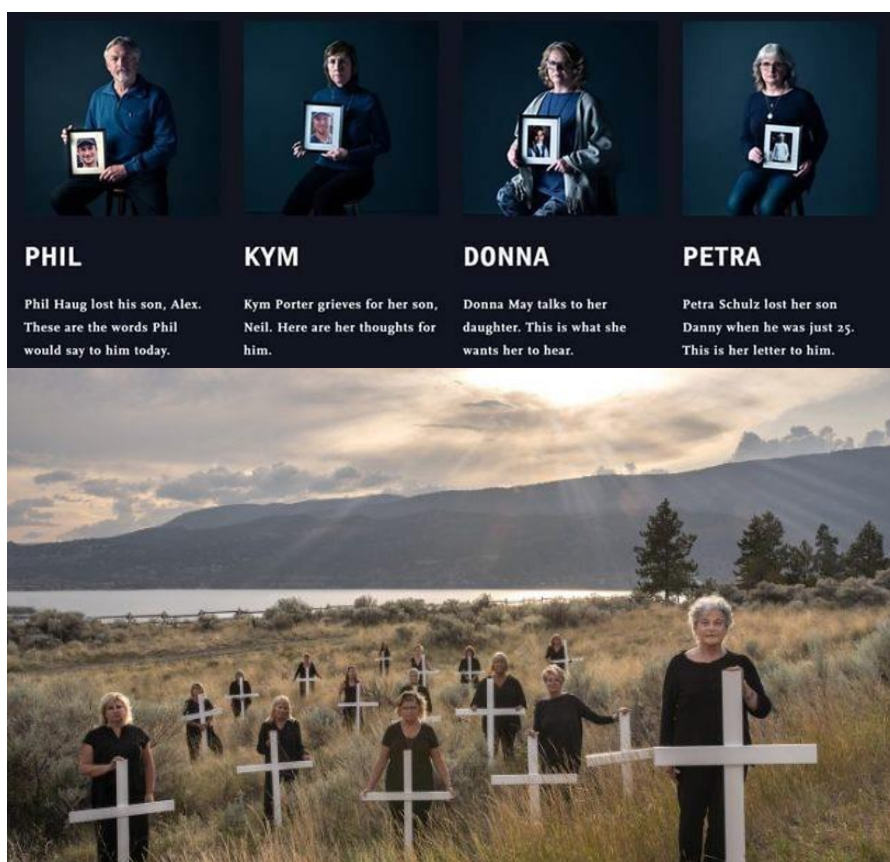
PHIL

Phil Haug lost his son, Alex. These are the words Phil would say to him today.

KYM

Kym Porter grieves for her son, Neil. Here are her thoughts for him.

DONNA

Donna May talks to her daughter. This is what she wants her to hear.

PETRA

Petra Schulz lost her son Danny when he was just 25. This is her letter to him.